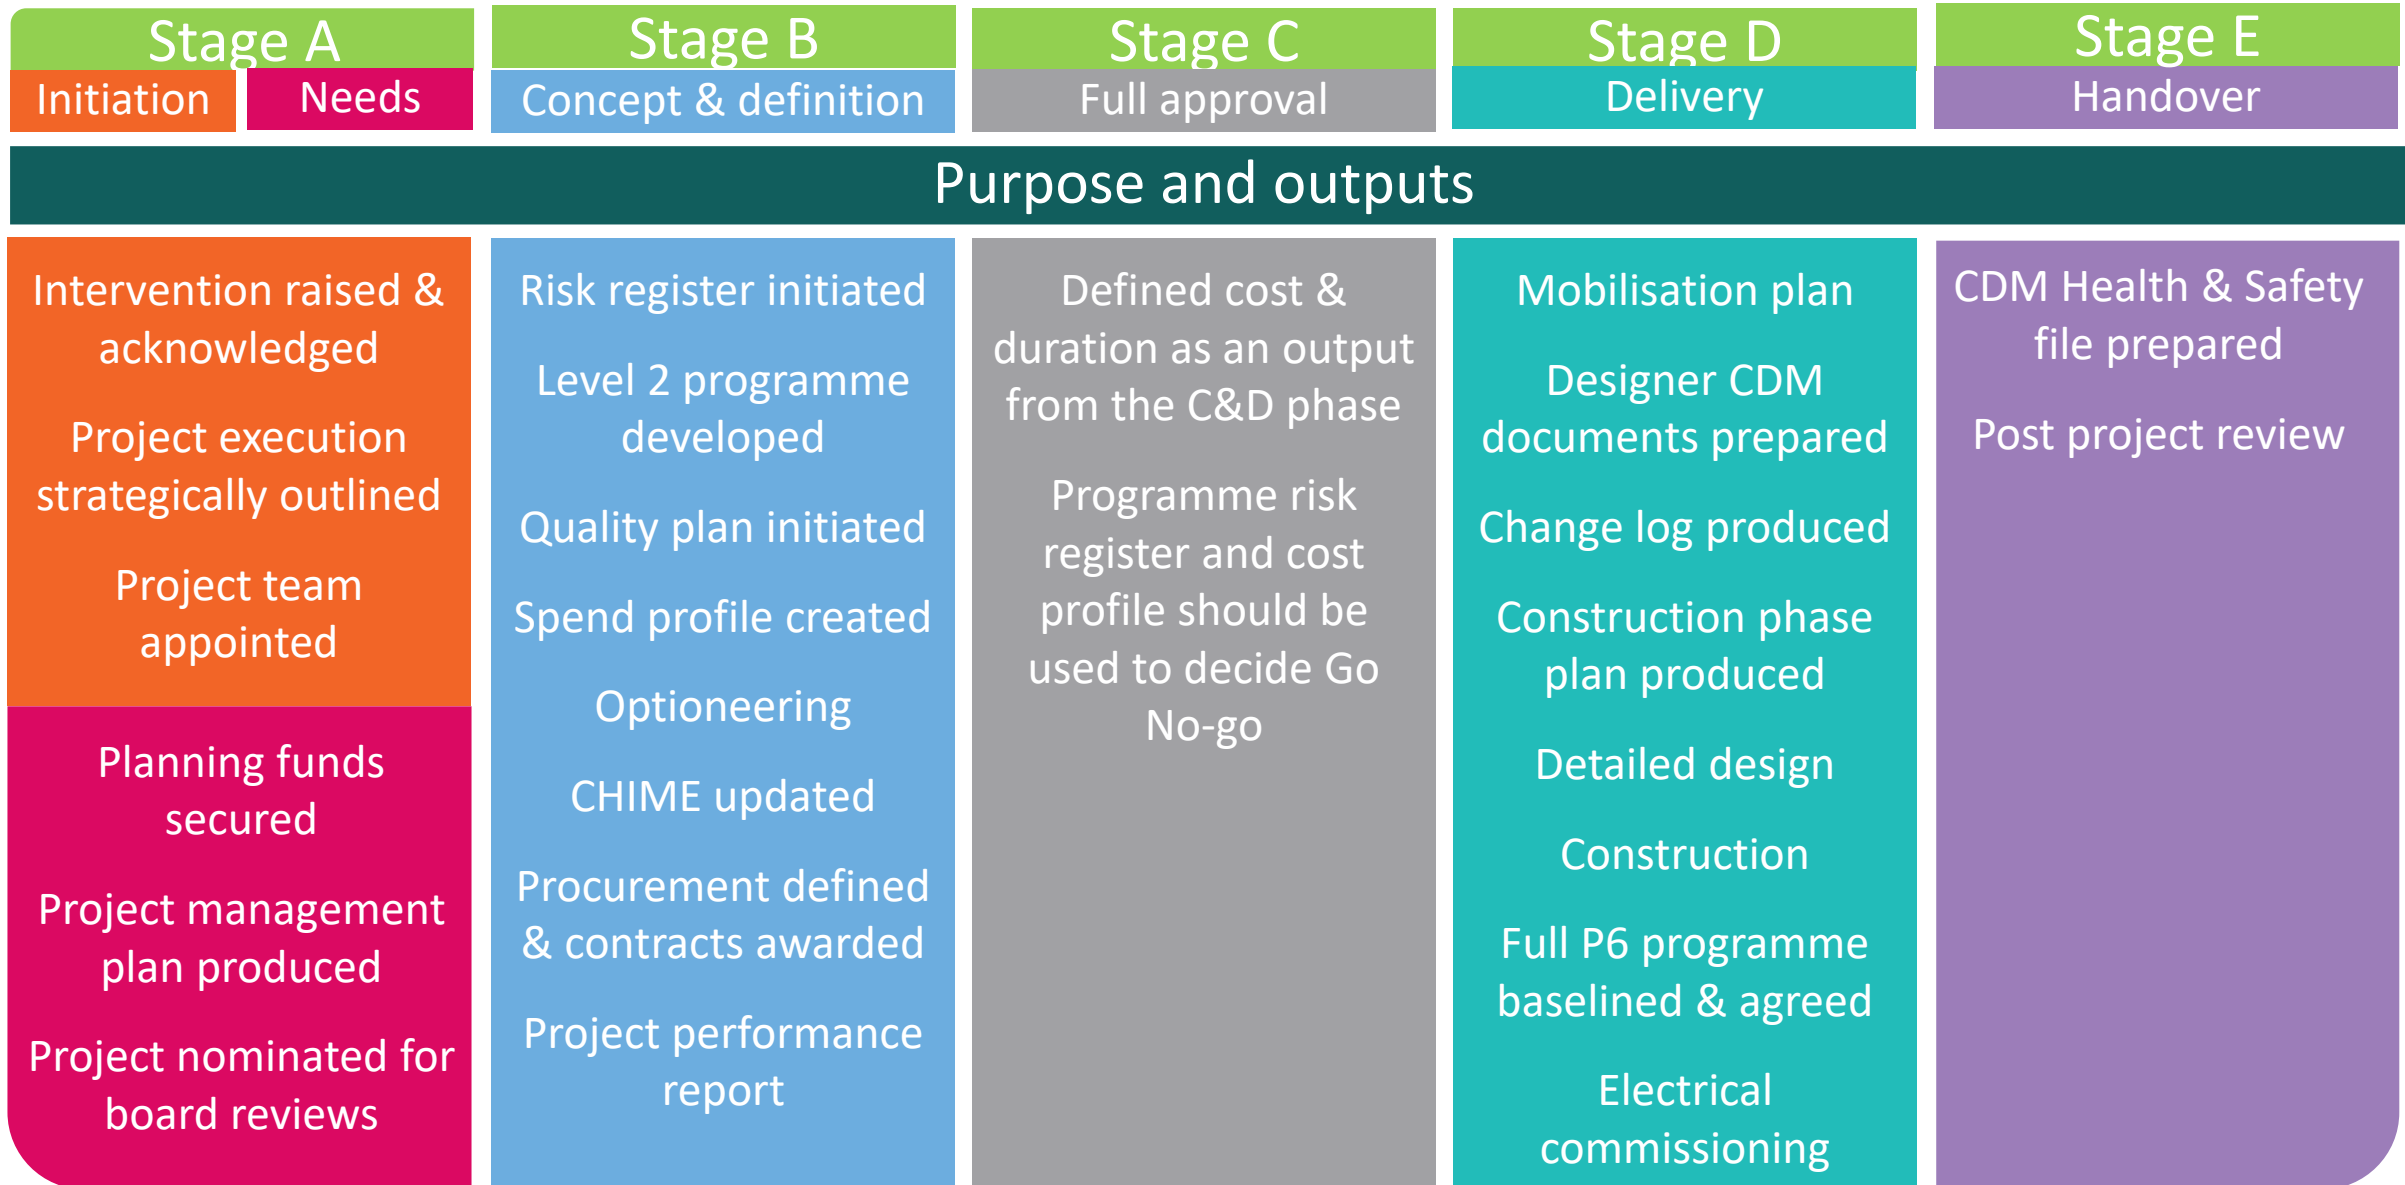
Stage A

Initiation | Needs

Stage B

Concept & definition

Stage C

Full approval

Stage D

Delivery

Stage E

Handover

Purpose and outputs

Intervention raised & acknowledged

Project execution strategically outlined

Project team appointed

Planning funds secured

Project management plan produced

Project nominated for board reviews

Risk register initiated

Level 2 programme developed

Quality plan initiated

Spend profile created

Optioneering

CHIME updated

Procurement defined & contracts awarded

Project performance report

Defined cost & duration as an output from the C&D phase

Programme risk register and cost profile should be used to decide Go No-go

Mobilisation plan

Designer CDM documents prepared

Change log produced

Construction phase plan produced

Detailed design

Construction

Full P6 programme baselined & agreed

Electrical commissioning

CDM Health & Safety file prepared

Post project review